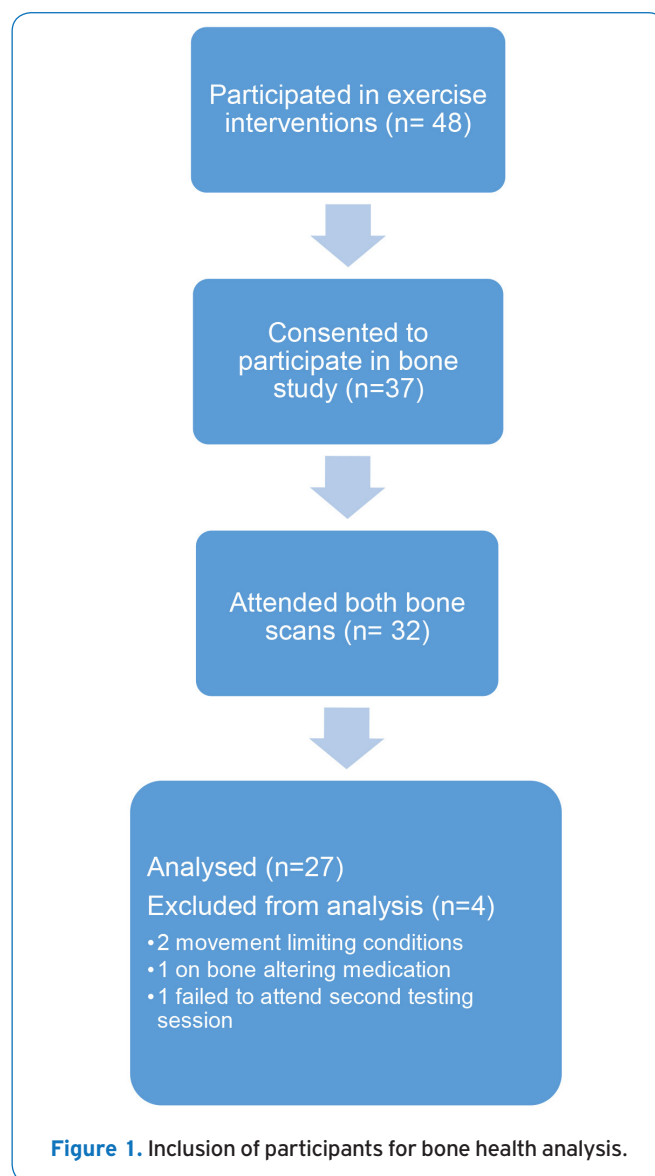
Participated in exercise interventions (n= 48)

Consented to participate in bone study (n=37)

Attended both bone scans (n= 32)

Analysed (n=27)

Excluded from analysis (n=4)

•2 movement limiting conditions
•1 on bone altering medication
•1 failed to attend second testing session

Figure 1. Inclusion of participants for bone health analysis.